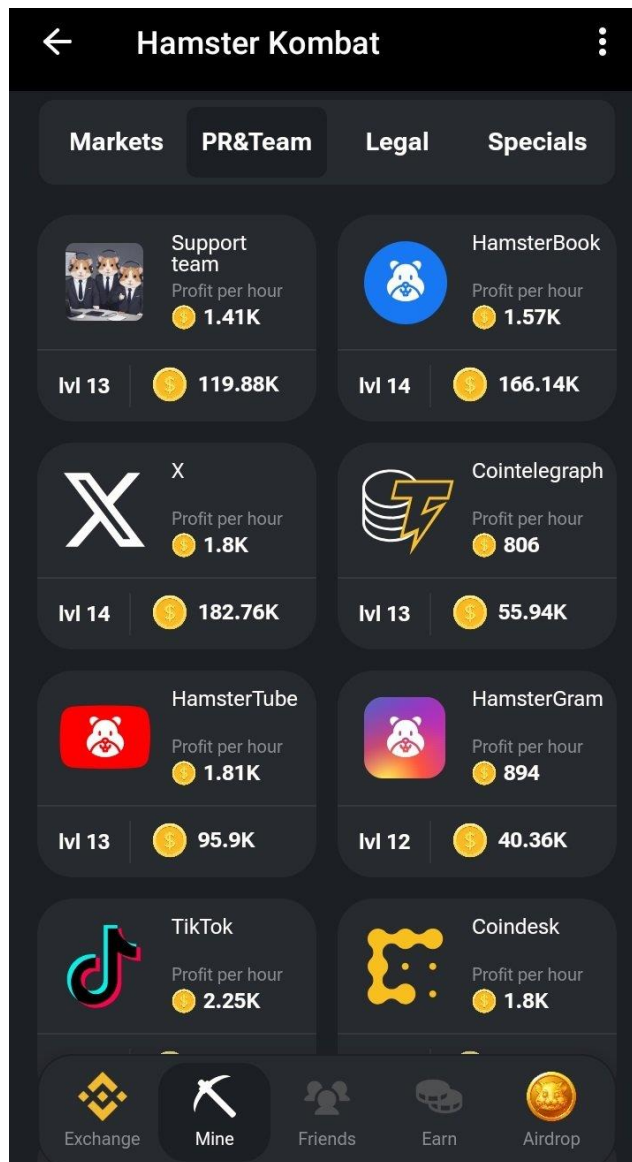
Hamster Kombat

Markets PR&Team Legal Specials

Support team
Profit per hour
1.41K
lvl 13 119.88K

HamsterBook
Profit per hour
1.57K
lvl 14 166.14K

X
Profit per hour
1.8K
lvl 14 182.76K

Cointelegraph
Profit per hour
806
lvl 13 55.94K

HamsterTube
Profit per hour
1.81K
lvl 13 95.9K

HamsterGram
Profit per hour
894
lvl 12 40.36K

TikTok
Profit per hour
2.25K

Coindesk
Profit per hour
1.8K

Exchange Mine Friends Earn Airdrop